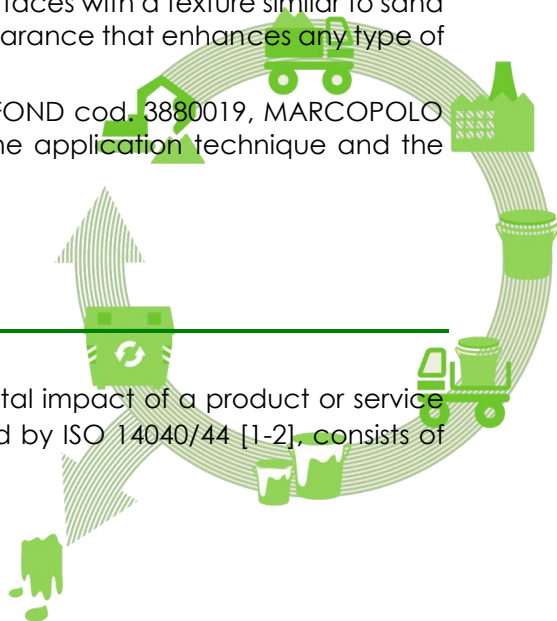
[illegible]faces with a texture similar to sand
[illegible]arance that enhances any type of

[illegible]FOND cod. 3880019, MARCOPOLO
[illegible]he application technique and the

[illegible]tal impact of a product or service
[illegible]d by ISO 14040/44 [1-2], consists of